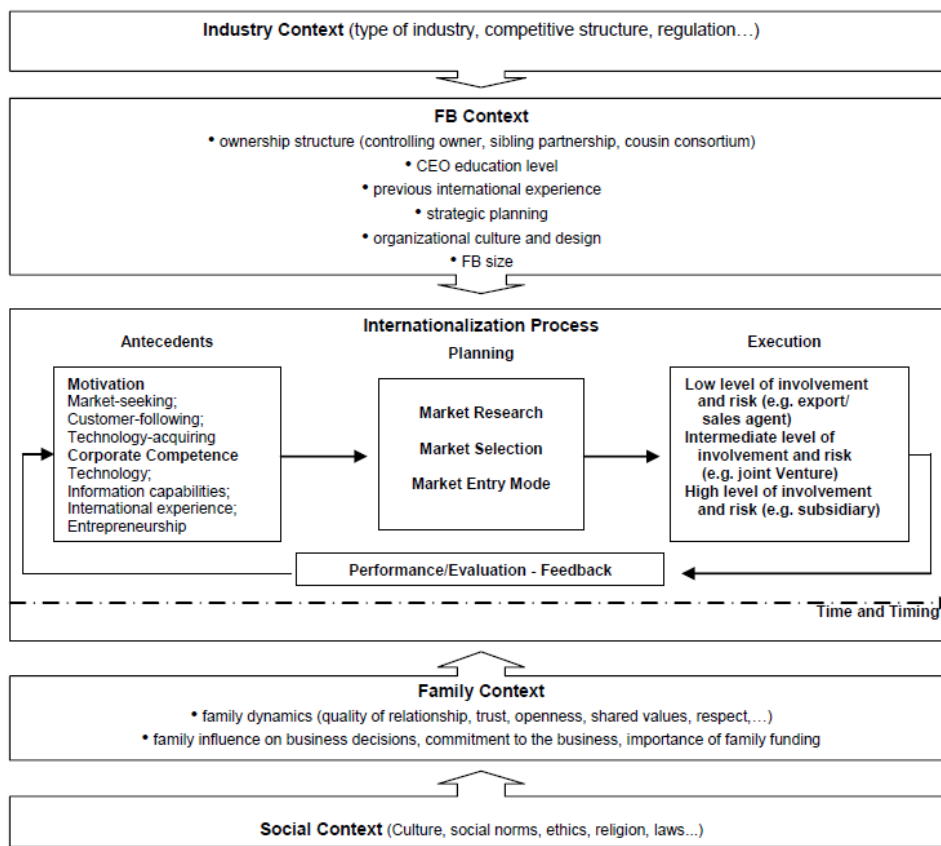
**Industry Context** (type of industry, competitive structure, regulation…)

**FB Context**
• ownership structure (controlling owner, sibling partnership, cousin consortium)
• CEO education level
• previous international experience
• strategic planning
• organizational culture and design
• FB size

**Internationalization Process**

**Antecedents**

**Motivation**
Market-seeking;
Customer-following;
Technology-acquiring
**Corporate Competence**
Technology;
Information capabilities;
International experience;
Entrepreneurship

**Planning**

**Market Research**
**Market Selection**
**Market Entry Mode**

**Execution**

**Low level of involvement and risk (e.g. export/ sales agent)**
**Intermediate level of involvement and risk (e.g. joint Venture)**
**High level of involvement and risk (e.g. subsidiary)**

**Performance/Evaluation - Feedback**

**Time and Timing**

**Family Context**
• family dynamics (quality of relationship, trust, openness, shared values, respect,…)
• family influence on business decisions, commitment to the business, importance of family funding

**Social Context** (Culture, social norms, ethics, religion, laws...)